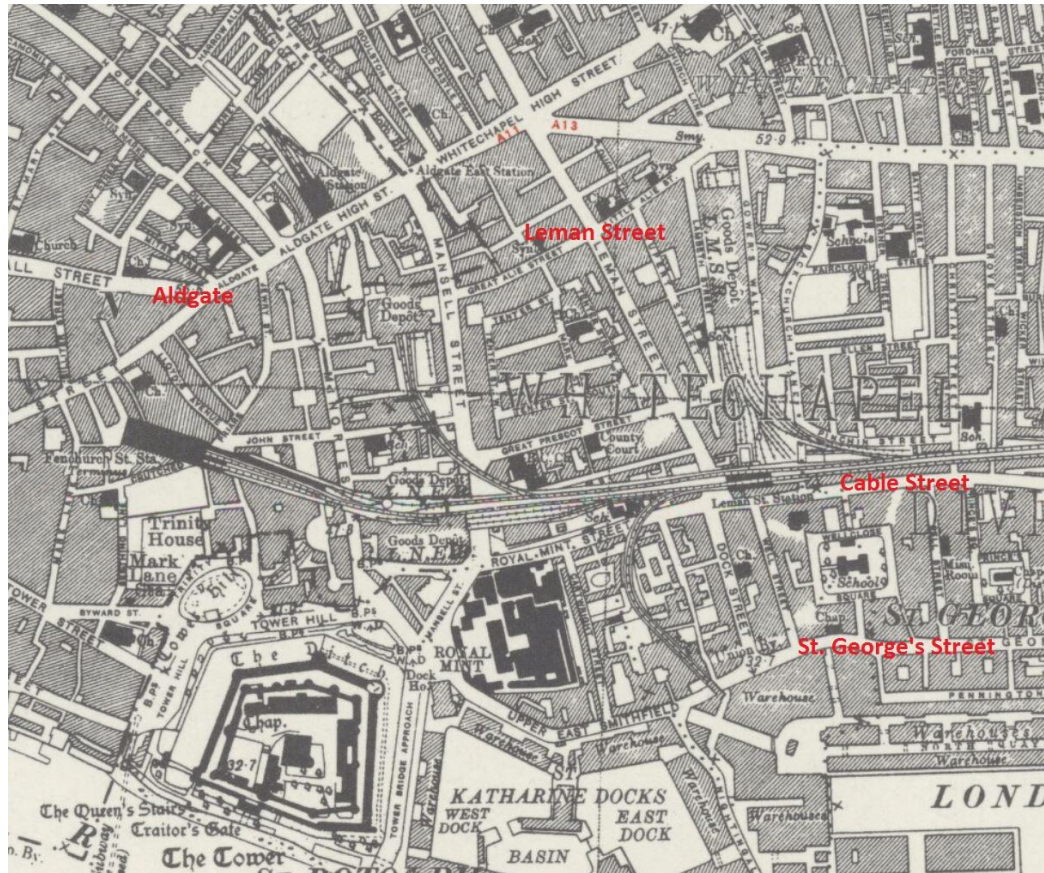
WHITECHAPEL HIGH STREET
A11 A13
WHITECHAPEL
Aldgate East Station
Aldgate Station
ALDGATE HIGH ST.
Leman Street
Aldgate
STREET
Church
MANSELL STREET
GREAT ALIE STREET
Goods Depot
LEMAN STREET
Goods Depot
Schools
WHITECHAPEL
JOHN STREET
GREAT PRESCOT STREET
County Court
Fenchurch St. Sta.
Cable Street
Leman St. Station
Goods Depot
Trinity House
Goods Depot
Mark Lane Sta.
ROYAL MINT STREET
DOCK STREET
School
St. George's Street
TOWER HILL
BYWARD ST.
ROYAL MINT
The
Chap.
32·7
32·7
Warehouse
UPPER EAST SMITHFIELD
Warehouse
Warehouses
KATHARINE DOCKS
WEST DOCK
EAST DOCK
BASIN
The Queen's Stairs
Traitor's Gate
The Tower
LOND
52·9
Smy.
Ch.
Sch.